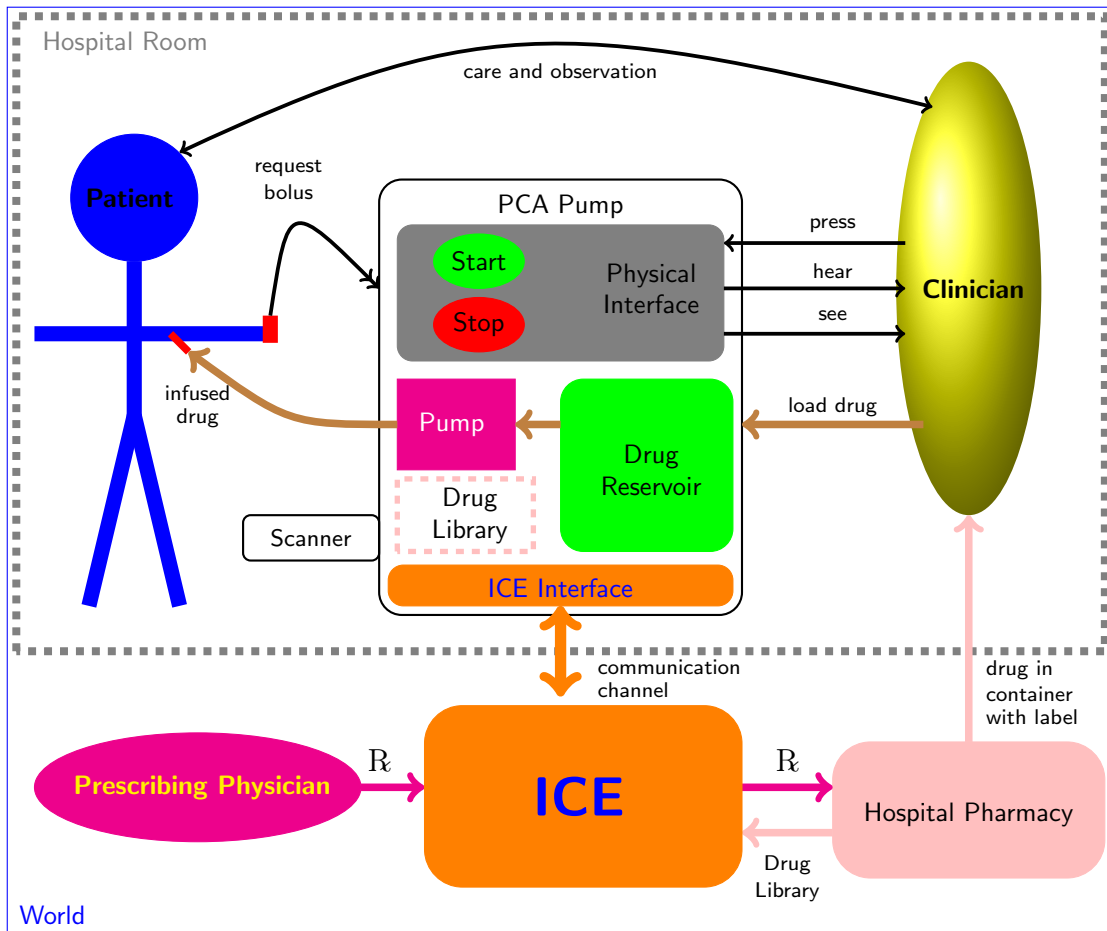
Hospital Room

care and observation

Patient

request bolus

PCA Pump

Start

Stop

Physical Interface

press

hear

see

Clinician

infused drug

Pump

Drug Reservoir

load drug

Drug Library

Scanner

ICE Interface

communication channel

drug in container with label

Prescribing Physician

℞

ICE

℞

Hospital Pharmacy

Drug Library

World